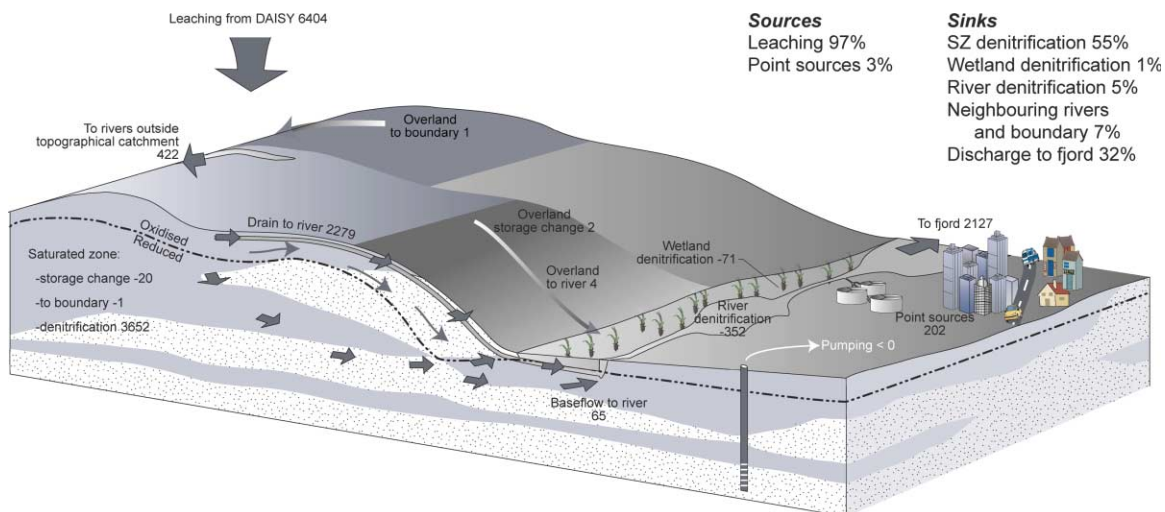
Leaching from DAISY 6404

Sources
Leaching 97%
Point sources 3%

Sinks
SZ denitrification 55%
Wetland denitrification 1%
River denitrification 5%
Neighbouring rivers and boundary 7%
Discharge to fjord 32%

Overland to boundary 1

To rivers outside topographical catchment 422

Oxidised
Reduced

Drain to river 2279

Overland storage change 2

Wetland denitrification -71

To fjord 2127

Saturated zone:
-storage change -20
-to boundary -1
-denitrification 3652

Overland to river 4

River denitrification -352

Point sources 202

Pumping < 0

Baseflow to river 65